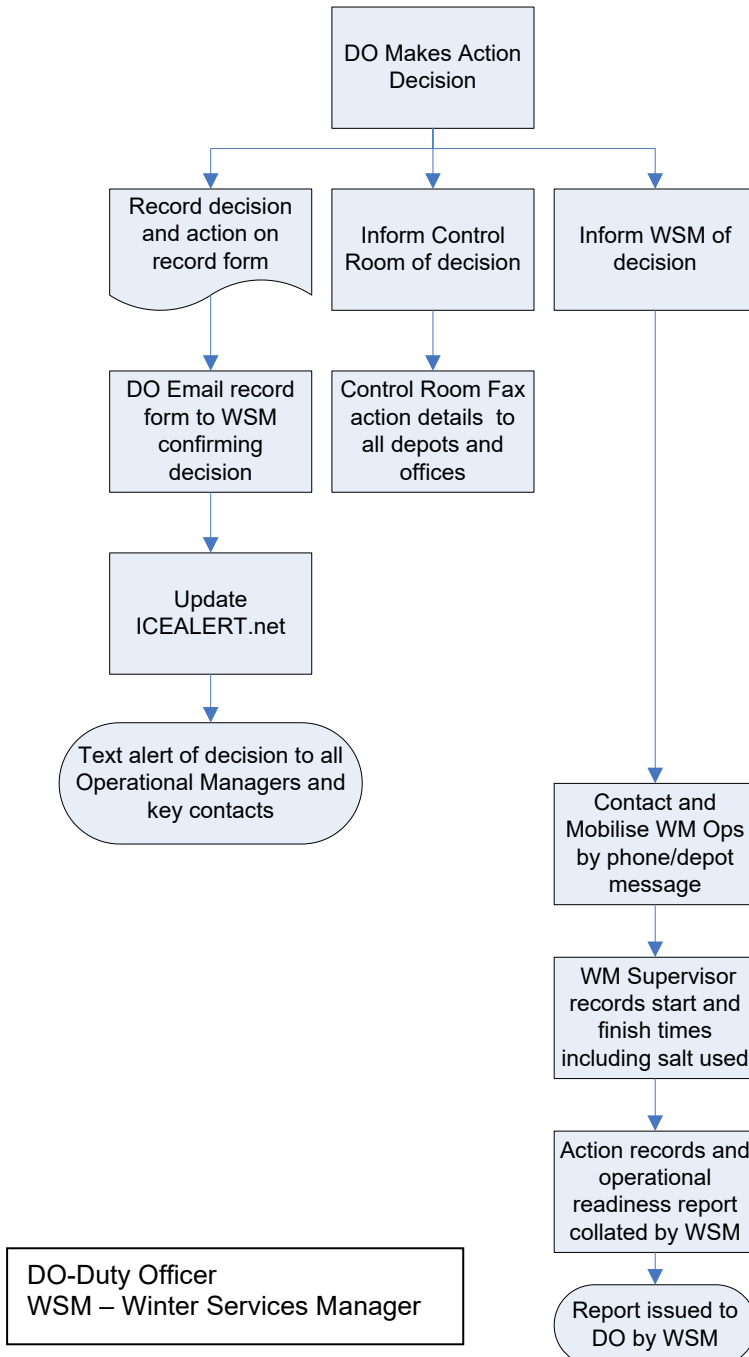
DO Makes Action Decision

Record decision and action on record form

Inform Control Room of decision

Inform WSM of decision

DO Email record form to WSM confirming decision

Control Room Fax action details to all depots and offices

Update ICEALERT.net

Text alert of decision to all Operational Managers and key contacts

Contact and Mobilise WM Ops by phone/depot message

WM Supervisor records start and finish times including salt used

Action records and operational readiness report collated by WSM

Report issued to DO by WSM

DO-Duty Officer
WSM – Winter Services Manager